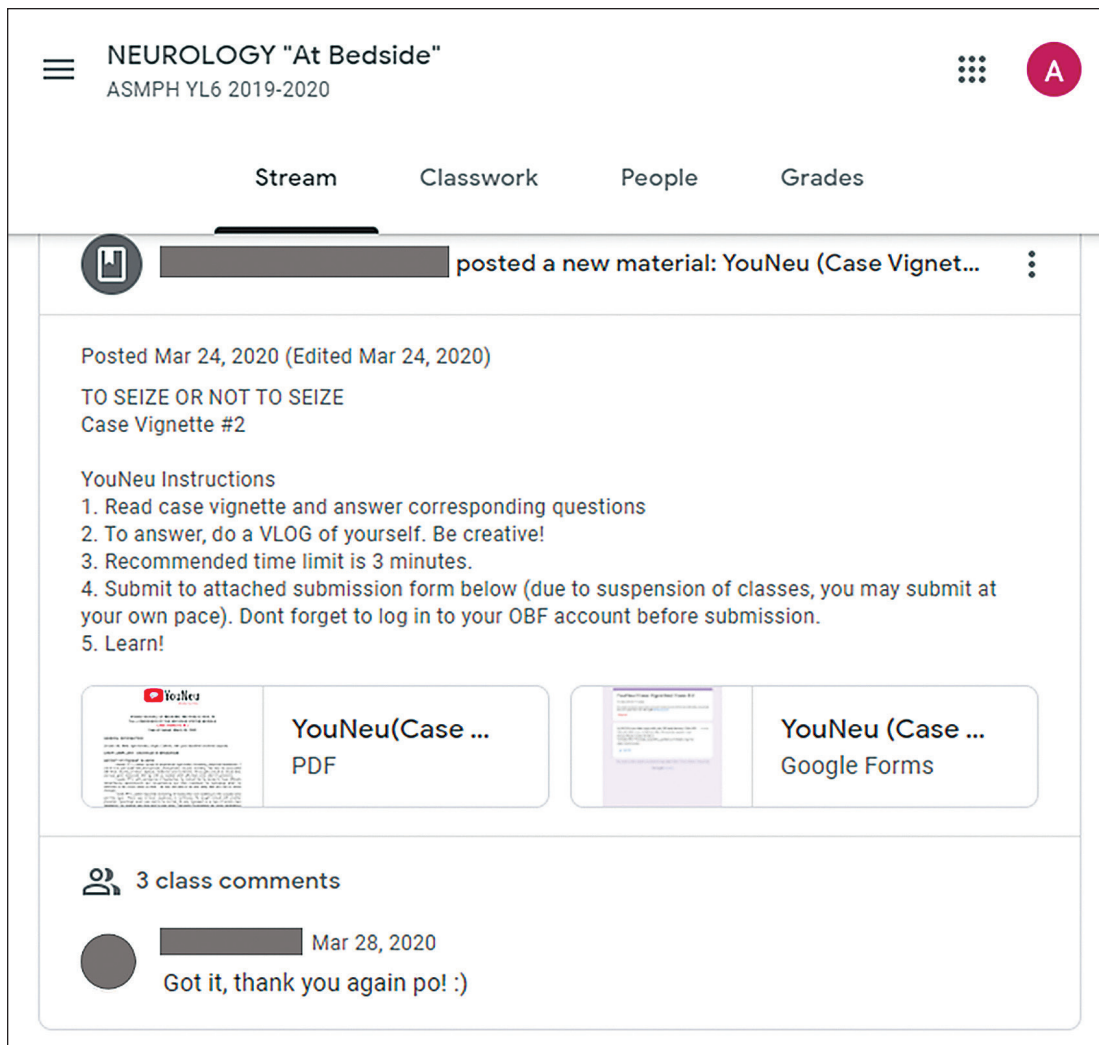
NEUROLOGY "At Bedside"
ASMPH YL6 2019-2020

A

Stream Classwork People Grades

posted a new material: YouNeu (Case Vignet...

Posted Mar 24, 2020 (Edited Mar 24, 2020)

TO SEIZE OR NOT TO SEIZE
Case Vignette #2

YouNeu Instructions
1. Read case vignette and answer corresponding questions
2. To answer, do a VLOG of yourself. Be creative!
3. Recommended time limit is 3 minutes.
4. Submit to attached submission form below (due to suspension of classes, you may submit at your own pace). Dont forget to log in to your OBF account before submission.
5. Learn!

YouNeu

YouNeu(Case ...
PDF

YouNeu (Case ...
Google Forms

3 class comments

Mar 28, 2020
Got it, thank you again po! :)